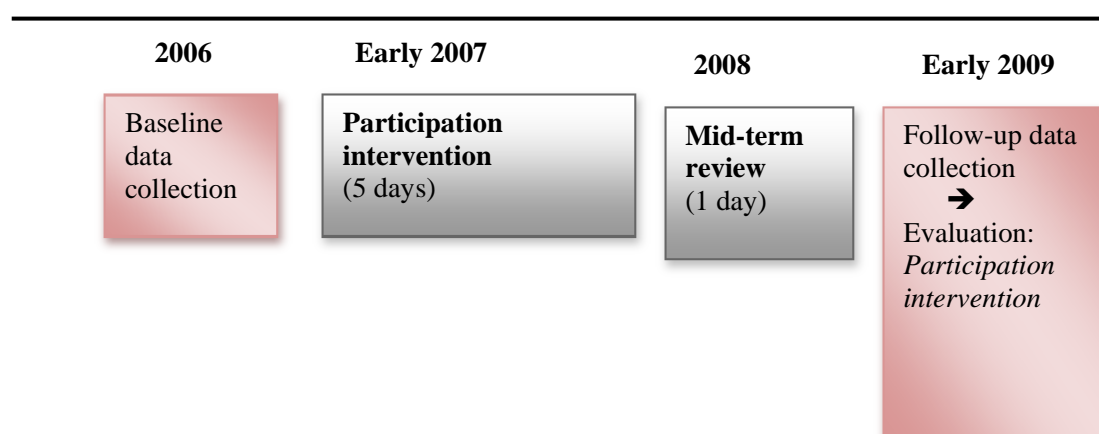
2006

Early 2007

2008

Early 2009

Baseline data collection

**Participation intervention** (5 days)

**Mid-term review** (1 day)

Follow-up data collection
➔
Evaluation: *Participation intervention*